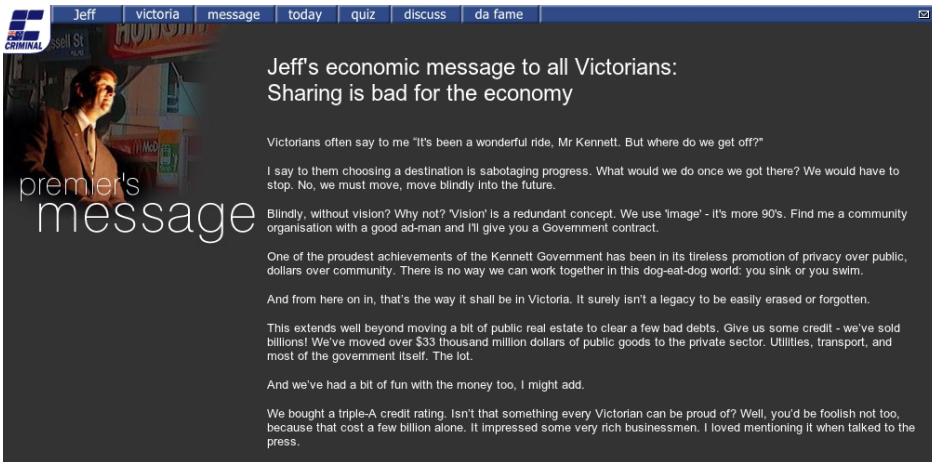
CRIMINAL

Jeff | victoria | message | today | quiz | discuss | da fame

premier's message

Jeff's economic message to all Victorians: Sharing is bad for the economy

Victorians often say to me "It's been a wonderful ride, Mr Kennett. But where do we get off?"

I say to them choosing a destination is sabotaging progress. What would we do once we got there? We would have to stop. No, we must move, move blindly into the future.

Blindly, without vision? Why not? 'Vision' is a redundant concept. We use 'image' - it's more 90's. Find me a community organisation with a good ad-man and I'll give you a Government contract.

One of the proudest achievements of the Kennett Government has been in its tireless promotion of privacy over public, dollars over community. There is no way we can work together in this dog-eat-dog world: you sink or you swim.

And from here on in, that's the way it shall be in Victoria. It surely isn't a legacy to be easily erased or forgotten.

This extends well beyond moving a bit of public real estate to clear a few bad debts. Give us some credit - we've sold billions! We've moved over $33 thousand million dollars of public goods to the private sector. Utilities, transport, and most of the government itself. The lot.

And we've had a bit of fun with the money too, I might add.

We bought a triple-A credit rating. Isn't that something every Victorian can be proud of? Well, you'd be foolish not too, because that cost a few billion alone. It impressed some very rich businessmen. I loved mentioning it when talked to the press.